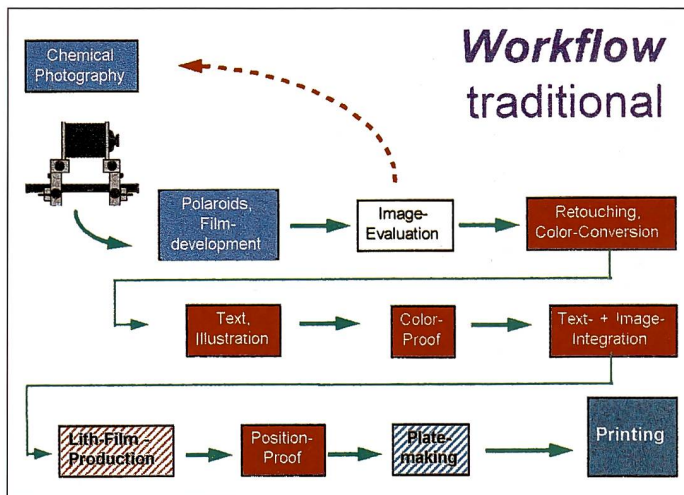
Workflow traditional

Chemical Photography

Polaroids, Film-development

Image-Evaluation

Retouching, Color-Conversion

Text, Illustration

Color-Proof

Text- + Image-Integration

Lith-Film - Production

Position-Proof

Plate-making

Printing